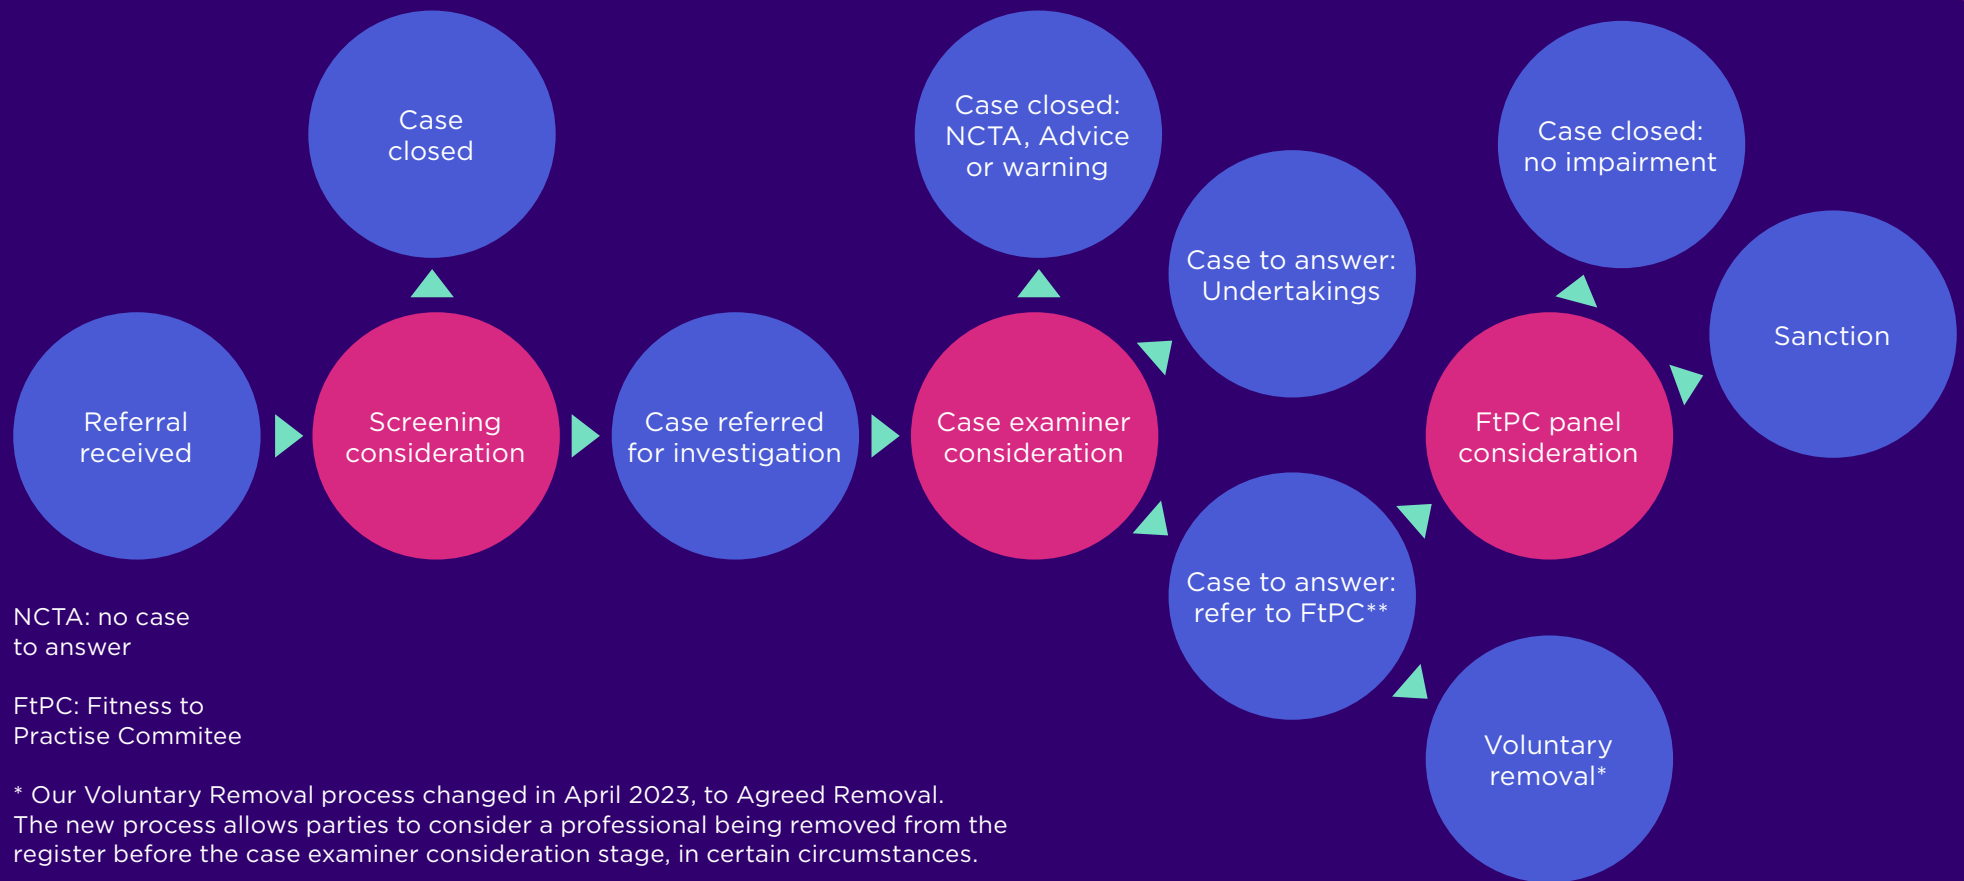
Case closed

Case closed: NCTA, Advice or warning

Case closed: no impairment

Case to answer: Undertakings

Sanction

Referral received

Screening consideration

Case referred for investigation

Case examiner consideration

FtPC panel consideration

Case to answer: refer to FtPC**

Voluntary removal*

NCTA: no case to answer

FtPC: Fitness to Practise Commitee

* Our Voluntary Removal process changed in April 2023, to Agreed Removal. The new process allows parties to consider a professional being removed from the register before the case examiner consideration stage, in certain circumstances.